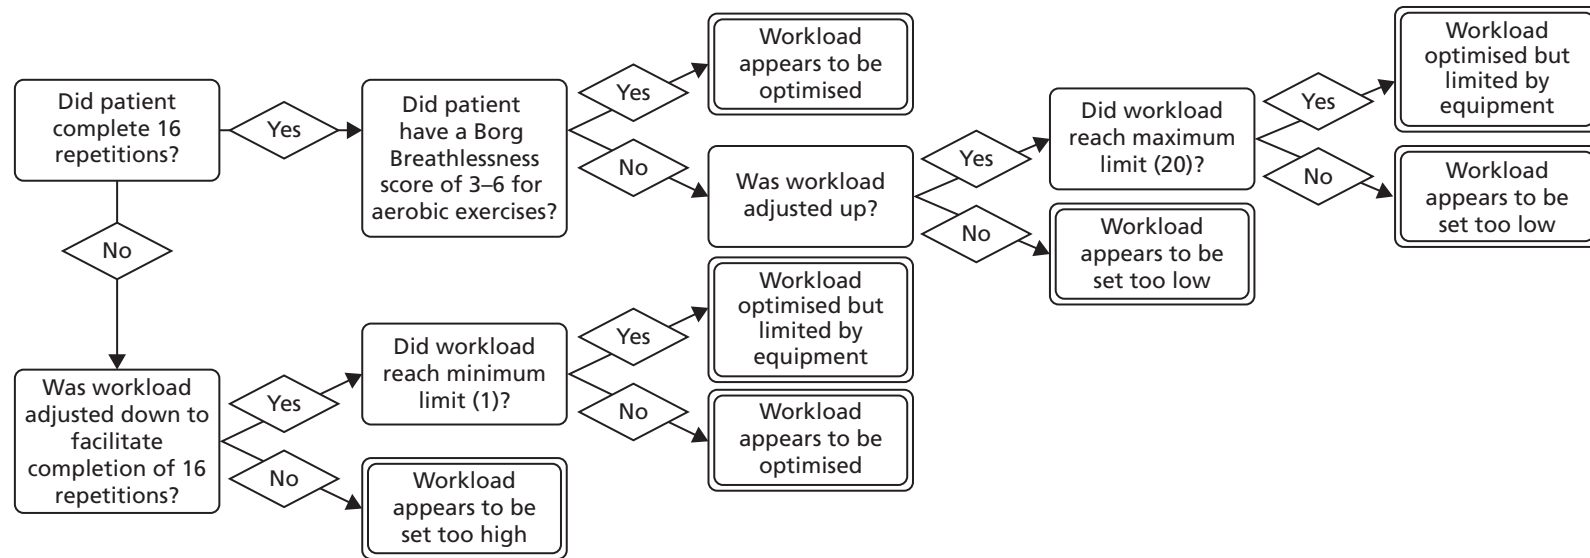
Did patient complete 16 repetitions?

Yes

Did patient have a Borg Breathlessness score of 3–6 for aerobic exercises?

Yes

Workload appears to be optimised

No

Was workload adjusted up?

Yes

Did workload reach maximum limit (20)?

Yes

Workload optimised but limited by equipment

No

Workload appears to be set too low

No

Workload appears to be set too low

No

Was workload adjusted down to facilitate completion of 16 repetitions?

Yes

Did workload reach minimum limit (1)?

Yes

Workload optimised but limited by equipment

No

Workload appears to be optimised

No

Workload appears to be set too high